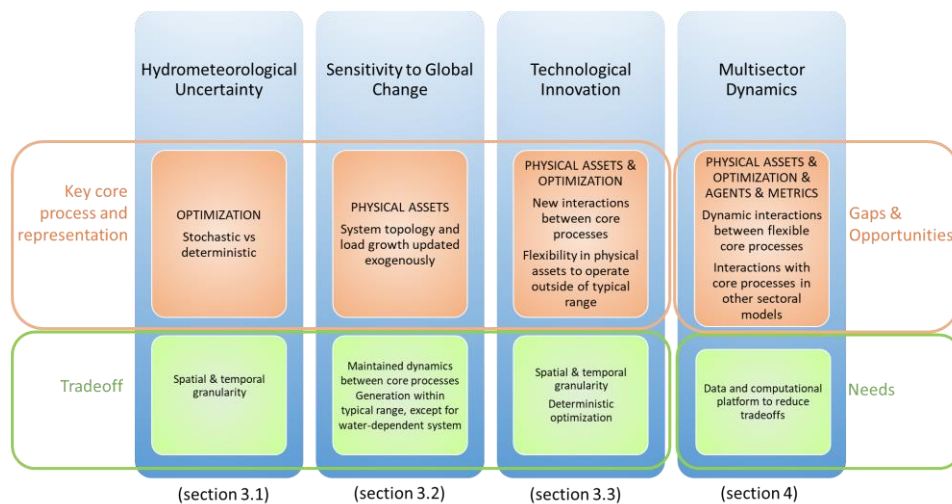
Hydrometeorological Uncertainty

Sensitivity to Global Change

Technological Innovation

Multisector Dynamics

Key core process and representation

OPTIMIZATION

Stochastic vs deterministic

PHYSICAL ASSETS

System topology and load growth updated exogenously

PHYSICAL ASSETS & OPTIMIZATION

New interactions between core processes

Flexibility in physical assets to operate outside of typical range

PHYSICAL ASSETS & OPTIMIZATION & AGENTS & METRICS

Dynamic interactions between flexible core processes

Interactions with core processes in other sectoral models

Gaps & Opportunities

Tradeoff

Spatial & temporal granularity

Maintained dynamics between core processes Generation within typical range, except for water-dependent system

Spatial & temporal granularity

Deterministic optimization

Data and computational platform to reduce tradeoffs

Needs

(section 3.1)

(section 3.2)

(section 3.3)

(section 4)